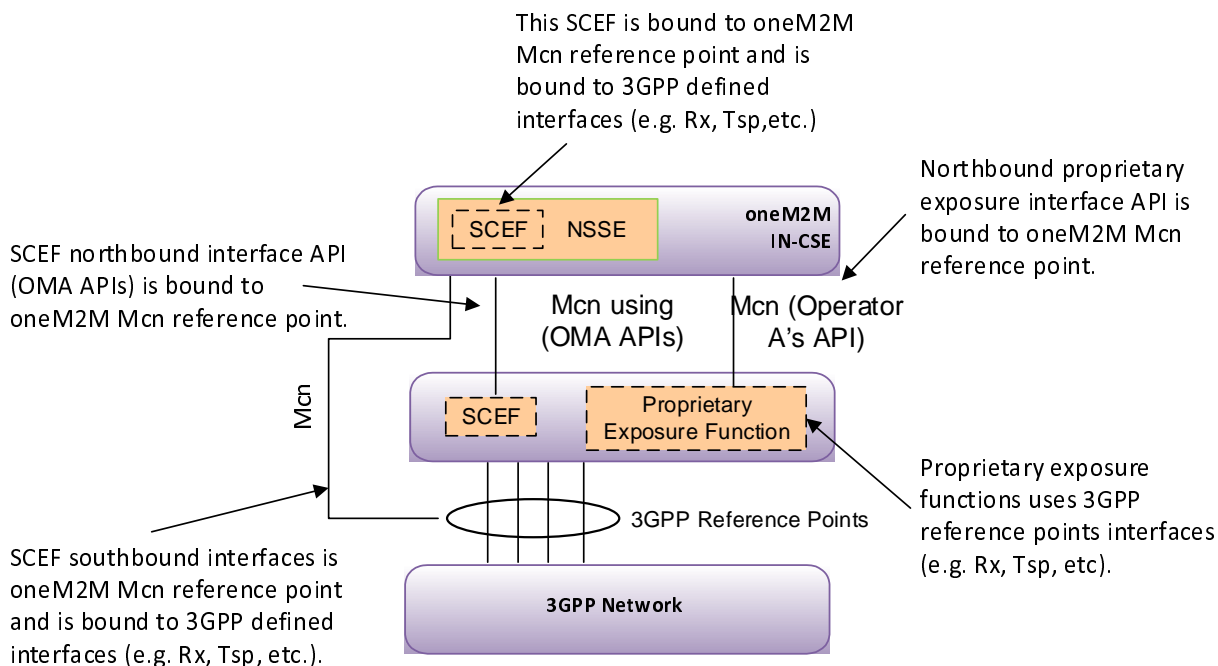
This SCEF is bound to oneM2M Mcn reference point and is bound to 3GPP defined interfaces (e.g. Rx, Tsp,etc.)

Northbound proprietary exposure interface API is bound to oneM2M Mcn reference point.

SCEF

NSSE

oneM2M IN-CSE

SCEF northbound interface API (OMA APIs) is bound to oneM2M Mcn reference point.

Mcn using (OMA APIs)

Mcn (Operator A's API)

Mcn

SCEF

Proprietary Exposure Function

Proprietary exposure functions uses 3GPP reference points interfaces (e.g. Rx, Tsp, etc).

3GPP Reference Points

SCEF southbound interfaces is oneM2M Mcn reference point and is bound to 3GPP defined interfaces (e.g. Rx, Tsp, etc.).

3GPP Network